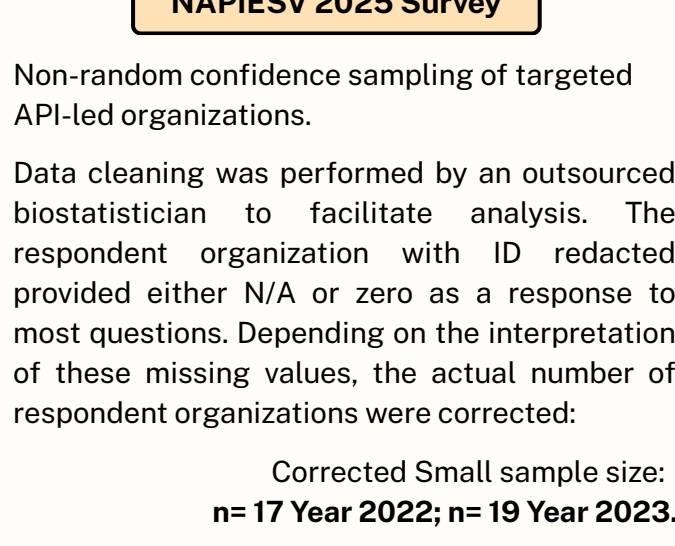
NAPIESV 2025 Survey

Non-random confidence sampling of targeted API-led organizations.

Data cleaning was performed by an outsourced biostatistician to facilitate analysis. The respondent organization with ID redacted provided either N/A or zero as a response to most questions. Depending on the interpretation of these missing values, the actual number of respondent organizations were corrected:

Corrected Small sample size:
**n= 17 Year 2022; n= 19 Year 2023.**